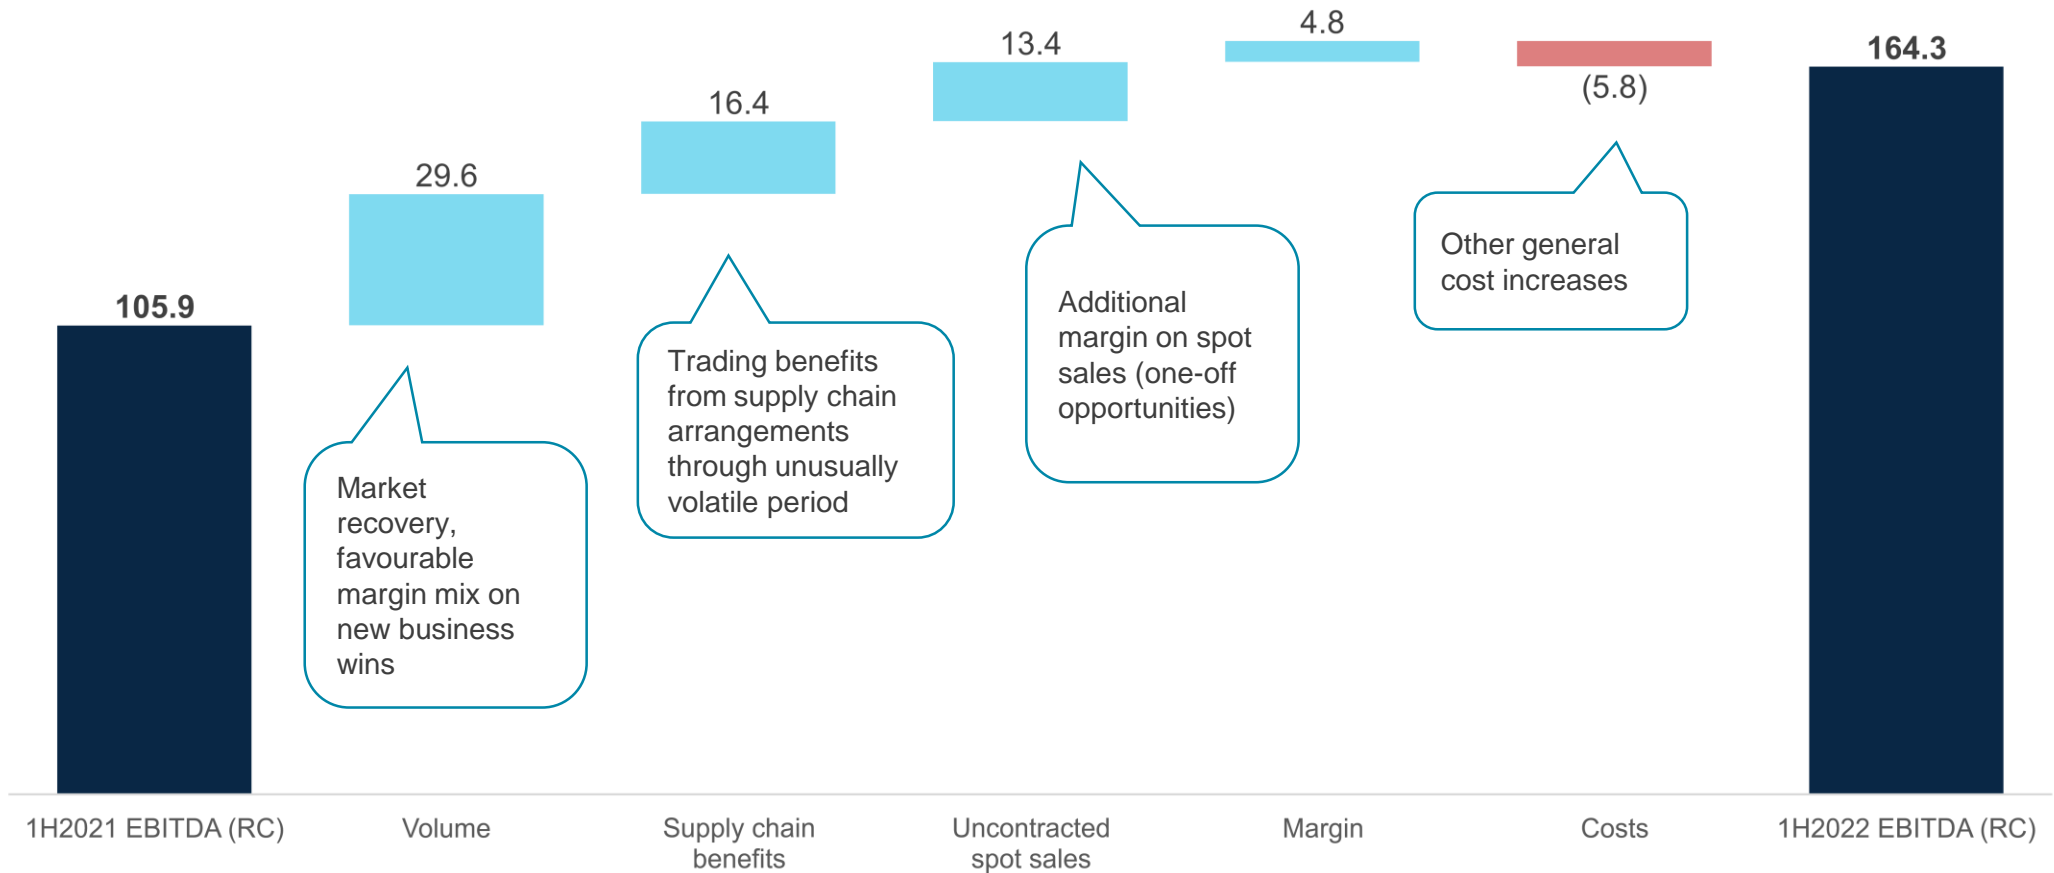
4.8

13.4

164.3

16.4

(5.8)

29.6

105.9

Other general cost increases

Additional margin on spot sales (one-off opportunities)

Trading benefits from supply chain arrangements through unusually volatile period

Market recovery, favourable margin mix on new business wins

1H2021 EBITDA (RC)

Volume

Supply chain benefits

Uncontracted spot sales

Margin

Costs

1H2022 EBITDA (RC)